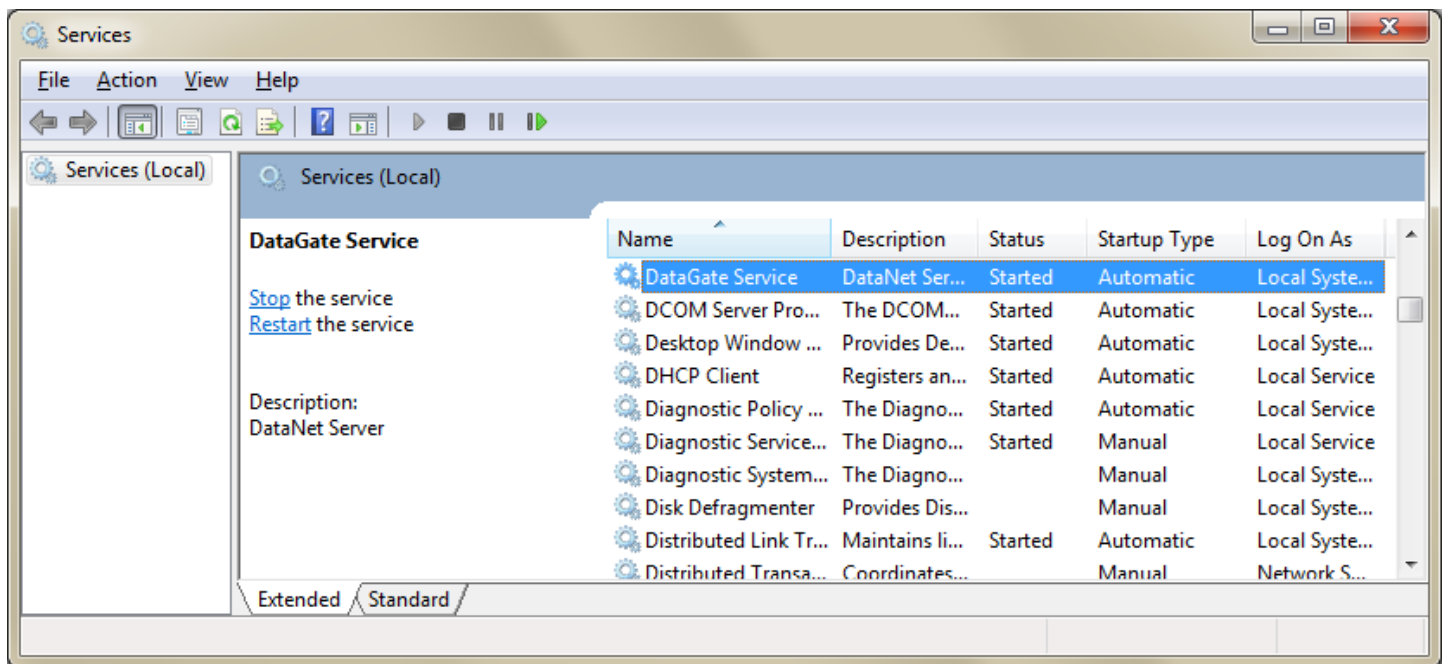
Services

File Action View Help

Services (Local)

Services (Local)

DataGate Service

Stop the service
Restart the service

Description:
DataNet Server

| Name | Description | Status | Startup Type | Log On As |
|---|---|---|---|---|
| DataGate Service | DataNet Ser... | Started | Automatic | Local Syste... |
| DCOM Server Pro... | The DCOM... | Started | Automatic | Local Syste... |
| Desktop Window ... | Provides De... | Started | Automatic | Local Syste... |
| DHCP Client | Registers an... | Started | Automatic | Local Service |
| Diagnostic Policy ... | The Diagno... | Started | Automatic | Local Service |
| Diagnostic Service... | The Diagno... | Started | Manual | Local Service |
| Diagnostic System... | The Diagno... | | Manual | Local Syste... |
| Disk Defragmenter | Provides Dis... | | Manual | Local Syste... |
| Distributed Link Tr... | Maintains li... | Started | Automatic | Local Syste... |
| Distributed Transa... | Coordinates... | | Manual | Network S... |

Extended Standard